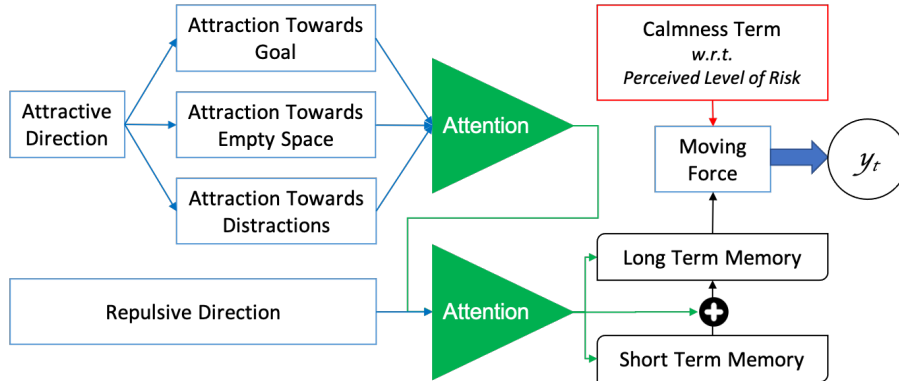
Attractive Direction

Attraction Towards Goal

Attraction Towards Empty Space

Attraction Towards Distractions

Attention

Repulsive Direction

Attention

Calmness Term
*w.r.t.*
*Perceived Level of Risk*

Moving Force

$y_t$

Long Term Memory

Short Term Memory